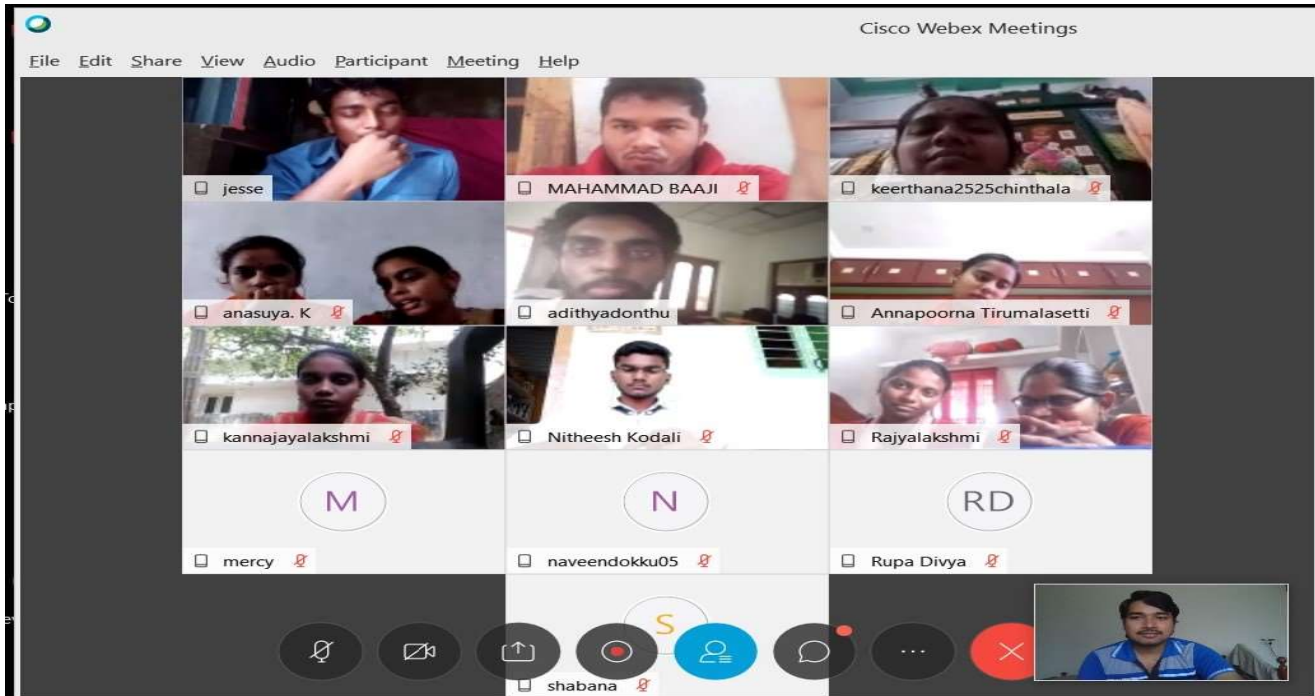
Cisco Webex Meetings

File Edit Share View Audio Participant Meeting Help

jesse

MAHAMMAD BAAJI

keerthana2525chinthala

anasuya. K

adithyadonthu

Annapoorna Tirumalasetti

kannajayalakshmi

Nitheesh Kodali

Rajyalakshmi

M

mercy

N

naveendokku05

RD

Rupa Divya

S

shabana